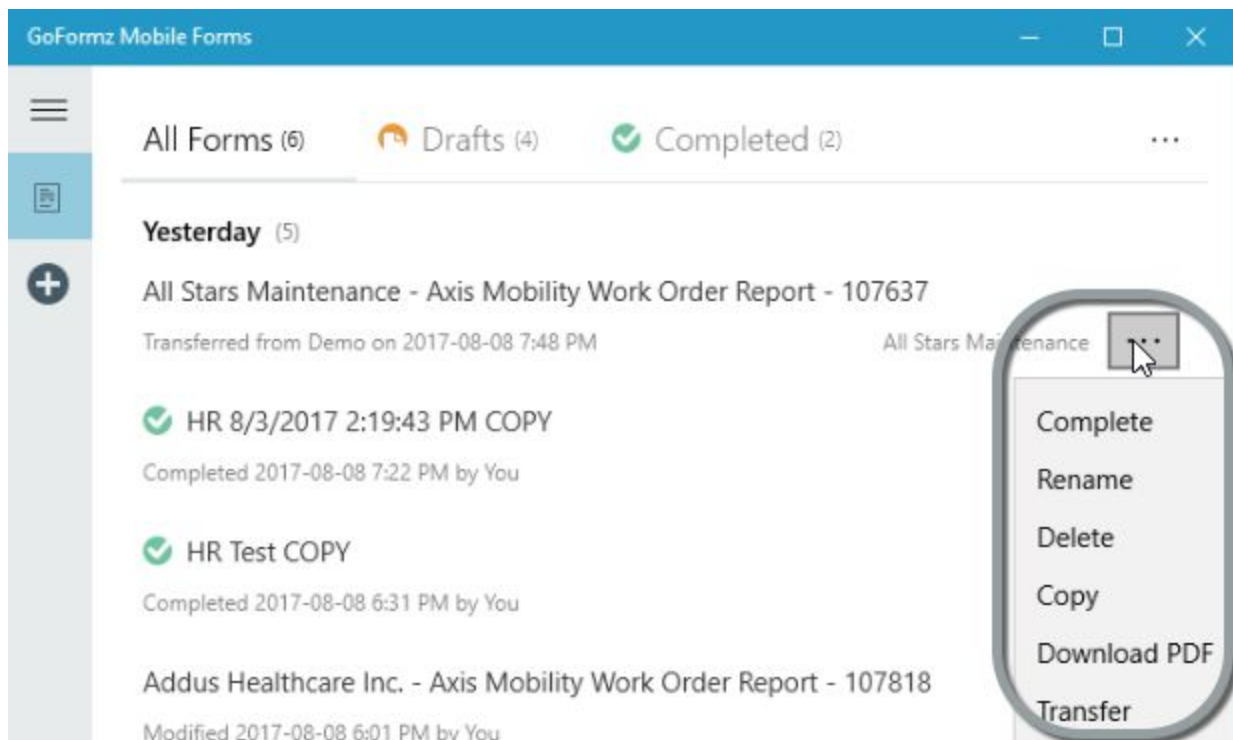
GoFormz Mobile Forms

All Forms (6)
Drafts (4)
Completed (2)
...

Yesterday (5)

All Stars Maintenance - Axis Mobility Work Order Report - 107637
Transferred from Demo on 2017-08-08 7:48 PM
All Stars Maintenance
...

Complete
Rename
Delete
Copy
Download PDF
Transfer

HR 8/3/2017 2:19:43 PM COPY
Completed 2017-08-08 7:22 PM by You

HR Test COPY
Completed 2017-08-08 6:31 PM by You

Addus Healthcare Inc. - Axis Mobility Work Order Report - 107818
Modified 2017-08-08 6:01 PM by You